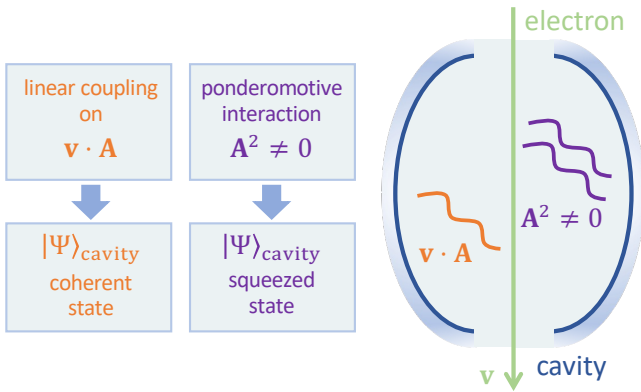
linear coupling on
$\mathbf{v} \cdot \mathbf{A}$

ponderomotive interaction
$\mathbf{A}^2 \neq 0$

$|\Psi\rangle_{\text{cavity}}$
coherent state

$|\Psi\rangle_{\text{cavity}}$
squeezed state

electron

$\mathbf{A}^2 \neq 0$

$\mathbf{v} \cdot \mathbf{A}$

$\mathbf{v}$

cavity